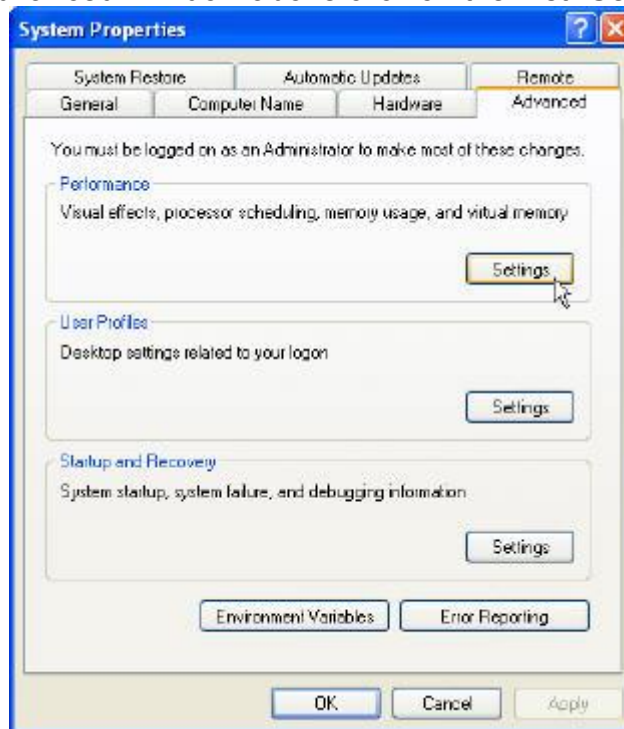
System Properties

System Restore | Automatic Updates | Remote
General | Computer Name | Hardware | Advanced

You must be logged on as an Administrator to make most of these changes.

Performance
Visual effects, processor scheduling, memory usage, and virtual memory
Settings

User Profiles
Desktop settings related to your logon
Settings

Startup and Recovery
System startup, system failure, and debugging information
Settings

Environment Variables
Error Reporting

OK
Cancel
Apply